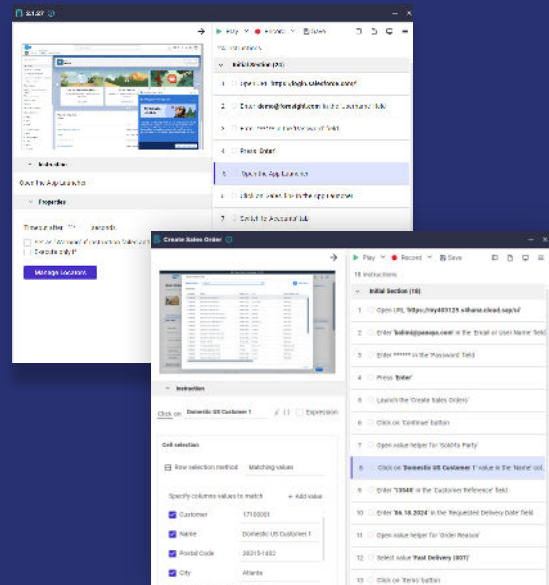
Sales
Play Record Save
Initial Section (23)
1 Open URL 'https://login.salesforce.com/'
2 Enter 'demo@fortelight.com' in the 'Username' field
3 Enter ****** in the 'Password' field
4 Press 'Enter'
5 Open the App Launcher
6 Click on 'Sales' link in the App Launcher
7 Switch to 'Accounts' tab
Instruction
Open the App Launcher
Properties
Timeout after seconds
Execute only if
Manage Locators

Create Sales Order
Play Record Save
18 Instructions
Initial Section (18)
1 Open URL 'https://my403125.s4hana.cloud.sap/ui'
2 Enter 'admin@panaya.com' in the 'Email or User Name' field
3 Enter ****** in the 'Password' field
4 Press 'Enter'
5 Launch the 'Create Sales Orders'
6 Click on 'Continue' button
7 Open value helper for 'Sold-To Party'
8 Click on 'Domestic US Customer 1' value in the 'Name' col...
9 Enter '12345' in the 'Customer Reference' field
10 Enter '04.18.2024' in the 'Requested Delivery Date' field
11 Open value helper for 'Order Reason'
12 Select value 'Fast Delivery (007)'
13 Click on 'Items' button
Instruction
Click on Domestic US Customer 1 Expression
Cell selection
Row selection method Matching values
Specify columns values to match + Add value
Customer 17100001
Name Domestic US Customer 1
Postal Code 30315-1402
City Atlanta